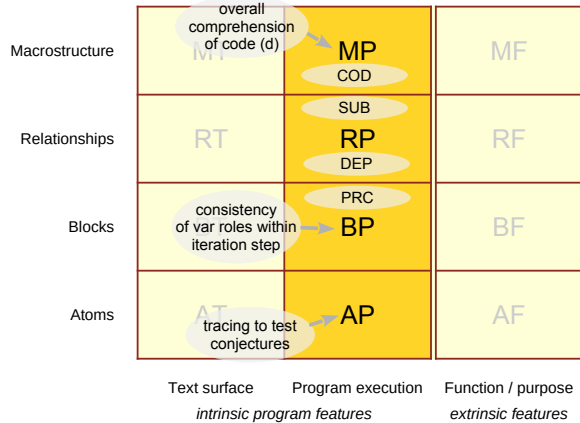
| | | | |
|---|---|---|---|
| Macrostructure | MT overall comprehension of code (d) | MP COD | MF |
| Relationships | RT | SUB RP DEP | RF |
| Blocks | BT consistency of var roles within iteration step | PRC BP | BF |
| Atoms | AT tracing to test conjectures | AP | AF |
| | Text surface | Program execution | Function / purpose |
| | *intrinsic program features* | | *extrinsic features* |